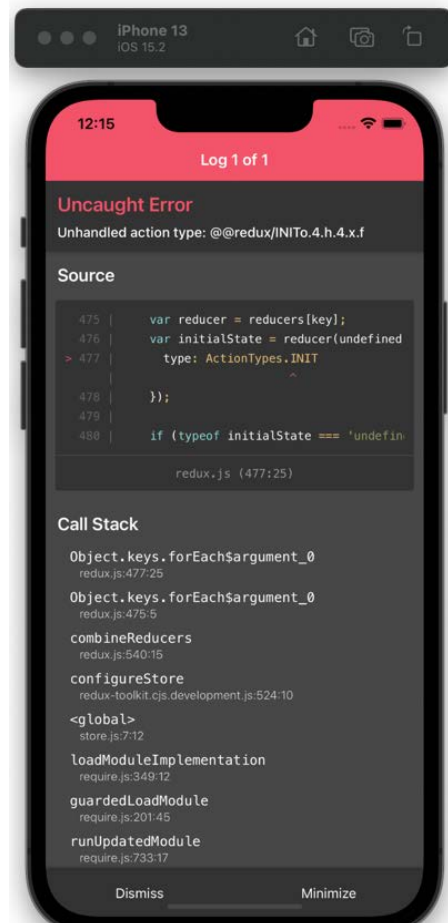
iPhone 13
iOS 15.2

12:15

Log 1 of 1

Uncaught Error

Unhandled action type: @@redux/INITo.4.h.4.x.f

Source

475 | var reducer = reducers[key];
476 | var initialState = reducer(undefined
> 477 | type: ActionTypes.INIT
| ^
478 | });
479 |
480 | if (typeof initialState === 'undefin

redux.js (477:25)

Call Stack

Object.keys.forEach$argument_0
redux.js:477:25

Object.keys.forEach$argument_0
redux.js:475:5

combineReducers
redux.js:540:15

configureStore
redux-toolkit.cjs.development.js:524:10

<global>
store.js:7:12

loadModuleImplementation
require.js:349:12

guardedLoadModule
require.js:201:45

runUpdatedModule
require.js:733:17

Dismiss

Minimize